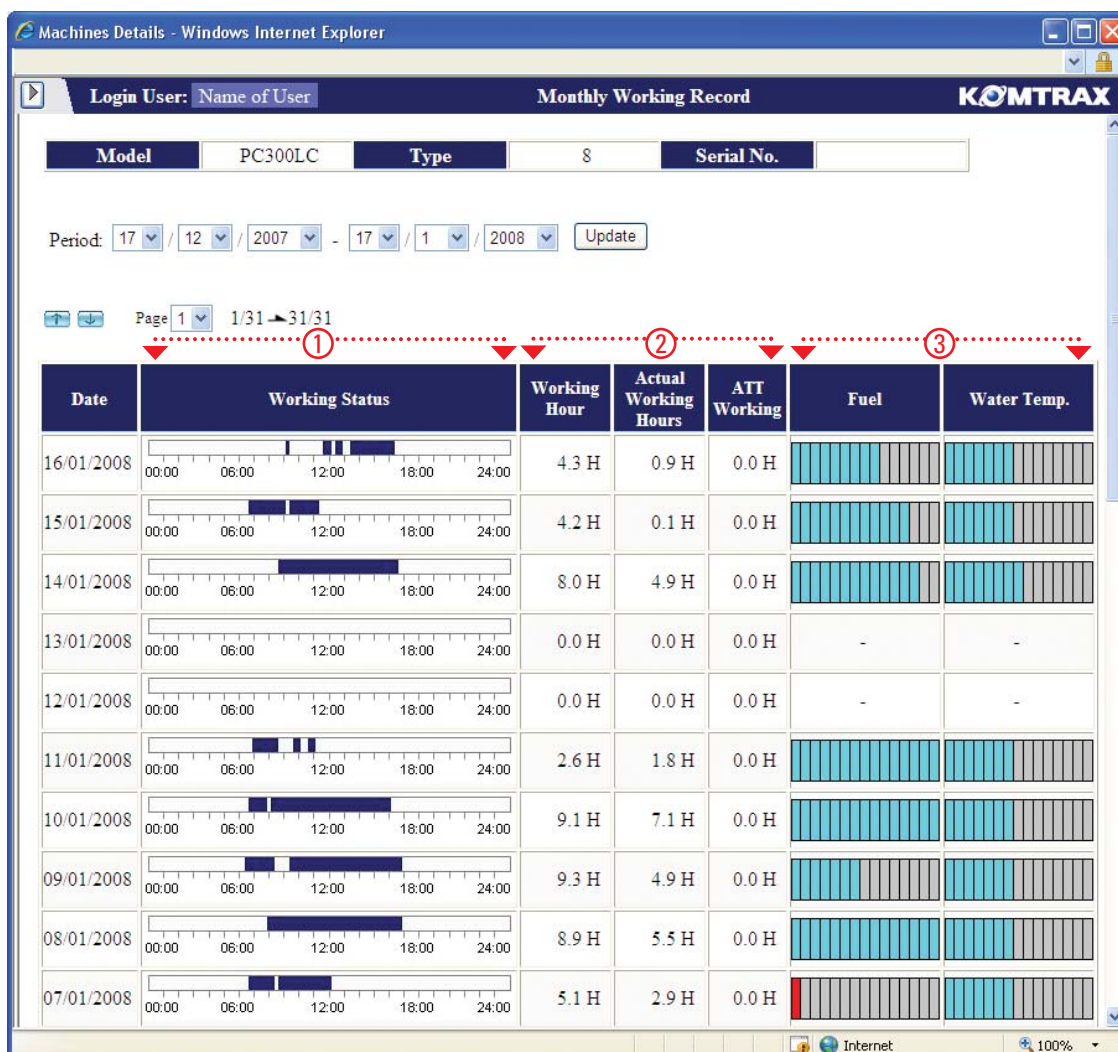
Machines Details - Windows Internet Explorer

Login User: Name of User

Monthly Working Record

KOMTRAX

| Model | PC300LC | Type | 8 | Serial No. | |
|---|---|---|---|---|---|

Period: 17 / 12 / 2007 - 17 / 1 / 2008 Update

Page 1 1/31 → 31/31

① ② ③

| Date | Working Status | Working Hour | Actual Working Hours | ATT Working | Fuel | Water Temp. |
|---|---|---|---|---|---|---|
| 16/01/2008 | 00:00 06:00 12:00 18:00 24:00 | 4.3 H | 0.9 H | 0.0 H | | |
| 15/01/2008 | 00:00 06:00 12:00 18:00 24:00 | 4.2 H | 0.1 H | 0.0 H | | |
| 14/01/2008 | 00:00 06:00 12:00 18:00 24:00 | 8.0 H | 4.9 H | 0.0 H | | |
| 13/01/2008 | 00:00 06:00 12:00 18:00 24:00 | 0.0 H | 0.0 H | 0.0 H | - | - |
| 12/01/2008 | 00:00 06:00 12:00 18:00 24:00 | 0.0 H | 0.0 H | 0.0 H | - | - |
| 11/01/2008 | 00:00 06:00 12:00 18:00 24:00 | 2.6 H | 1.8 H | 0.0 H | | |
| 10/01/2008 | 00:00 06:00 12:00 18:00 24:00 | 9.1 H | 7.1 H | 0.0 H | | |
| 09/01/2008 | 00:00 06:00 12:00 18:00 24:00 | 9.3 H | 4.9 H | 0.0 H | | |
| 08/01/2008 | 00:00 06:00 12:00 18:00 24:00 | 8.9 H | 5.5 H | 0.0 H | | |
| 07/01/2008 | 00:00 06:00 12:00 18:00 24:00 | 5.1 H | 2.9 H | 0.0 H | | |

Internet 100%